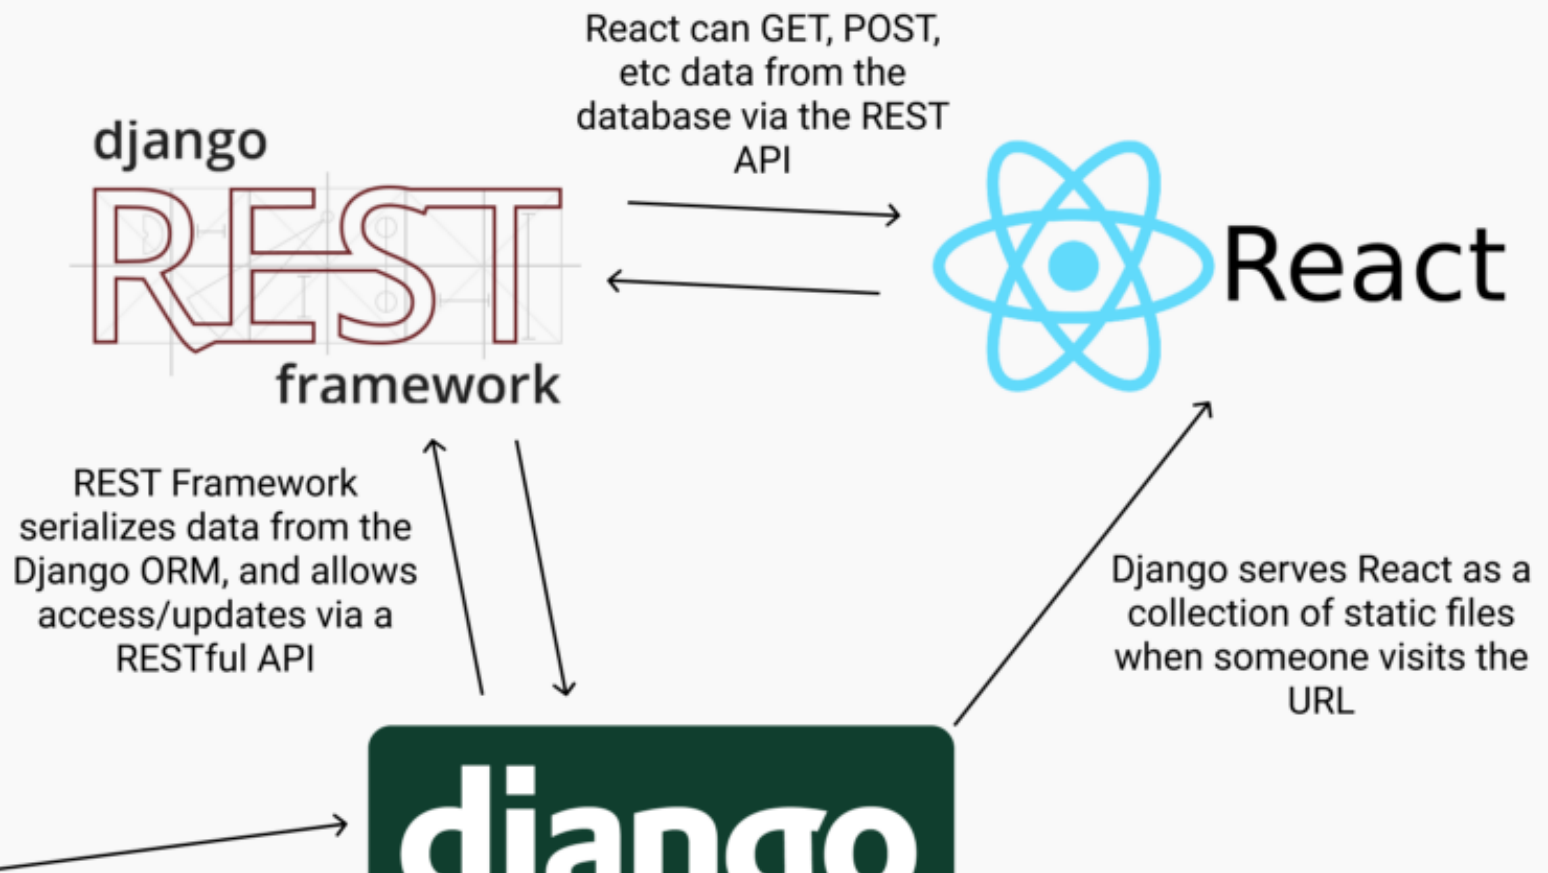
React can GET, POST, etc data from the database via the REST API

django
REST
framework

React

REST Framework serializes data from the Django ORM, and allows access/updates via a RESTful API

Django serves React as a collection of static files when someone visits the URL

django